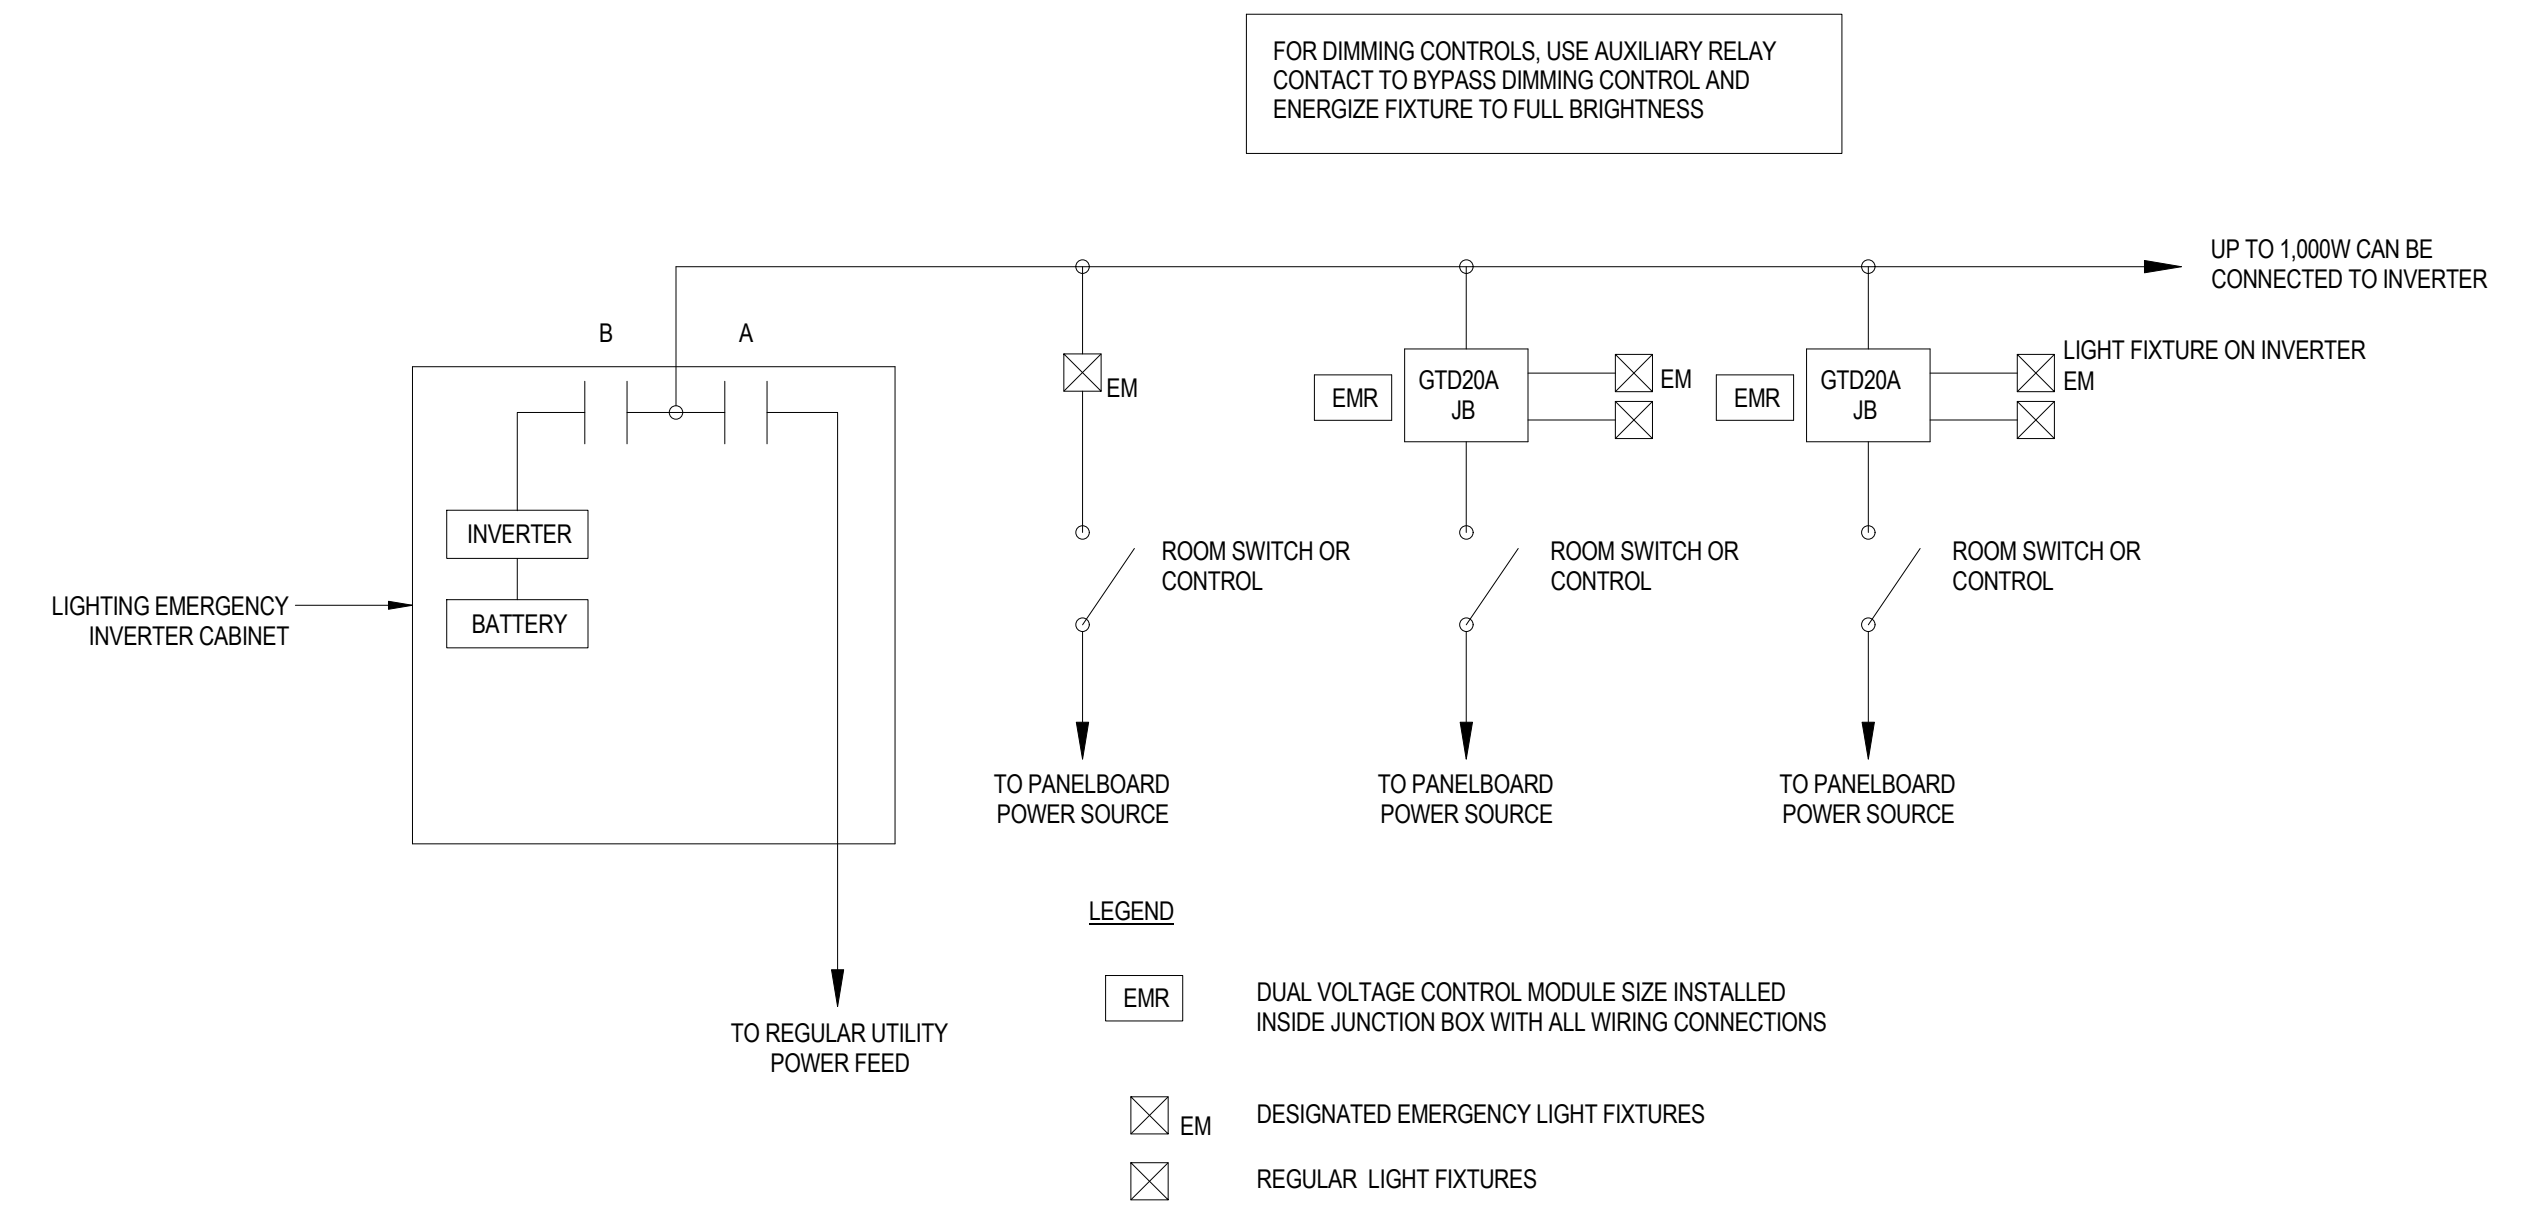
FOR DIMMING CONTROLS, USE AUXILIARY RELAY CONTACT TO BYPASS DIMMING CONTROL AND ENERGIZE FIXTURE TO FULL BRIGHTNESS

UP TO 1,000W CAN BE CONNECTED TO INVERTER

B

A

EM

EMR

GTD20A JB

EM

EMR

GTD20A JB

LIGHT FIXTURE ON INVERTER EM

INVERTER

BATTERY

LIGHTING EMERGENCY INVERTER CABINET

ROOM SWITCH OR CONTROL

ROOM SWITCH OR CONTROL

ROOM SWITCH OR CONTROL

TO PANELBOARD POWER SOURCE

TO PANELBOARD POWER SOURCE

TO PANELBOARD POWER SOURCE

TO REGULAR UTILITY POWER FEED

LEGEND

EMR DUAL VOLTAGE CONTROL MODULE SIZE INSTALLED INSIDE JUNCTION BOX WITH ALL WIRING CONNECTIONS

EM DESIGNATED EMERGENCY LIGHT FIXTURES

REGULAR LIGHT FIXTURES